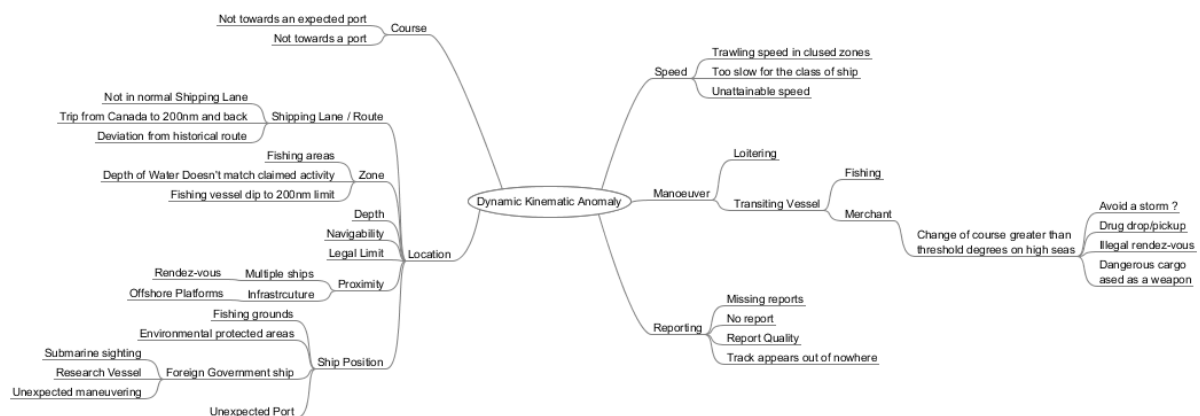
Dynamic Kinematic Anomaly

Course
Not towards an expected port
Not towards a port

Shipping Lane / Route
Not in normal Shipping Lane
Trip from Canada to 200nm and back
Deviation from historical route

Location
Zone
Fishing areas
Depth of Water Doesn't match claimed activity
Fishing vessel dip to 200nm limit
Depth
Navigability
Legal Limit
Proximity
Multiple ships
Rendez-vous
Infrastrcuture
Offshore Platforms

Ship Position
Fishing grounds
Environmental protected areas
Foreign Government ship
Submarine sighting
Research Vessel
Unexpected maneuvering
Unexpected Port

Speed
Trawling speed in clused zones
Too slow for the class of ship
Unattainable speed

Manoeuver
Loitering
Transiting Vessel
Fishing
Merchant
Change of course greater than threshold degrees on high seas
Avoid a storm ?
Drug drop/pickup
Illegal rendez-vous
Dangerous cargo ased as a weapon

Reporting
Missing reports
No report
Report Quality
Track appears out of nowhere